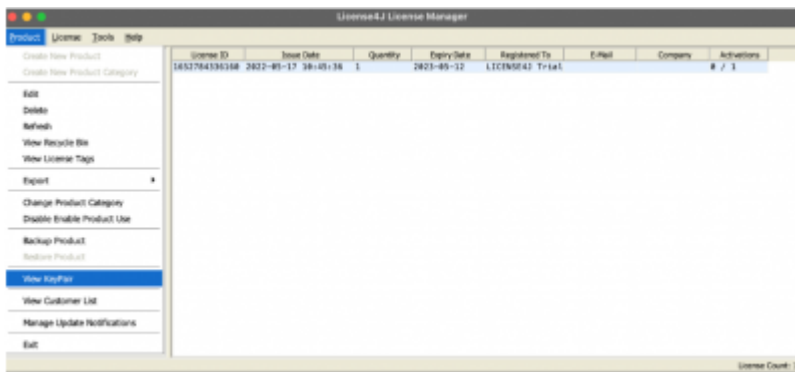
License4J License Manager

Product License Tools Help

Create New Product
Create New Product Category
Edit
Delete
Refresh
View Recycle Bin
View License Tags
Export
Change Product Category
Disable Enable Product Use
Backup Product
Restore Product
View KeyPair
View Customer List
Manage Update Notifications
Exit

| License ID | Issue Date | Quantity | Expiry Date | Registered To | E-Mail | Company | Activations |
|---|---|---|---|---|---|---|---|
| 1652784536160 | 2022-05-17 10:45:36 | 1 | 2023-05-12 | LICENSE4J Trial | | | 0 / 1 |

License Count :